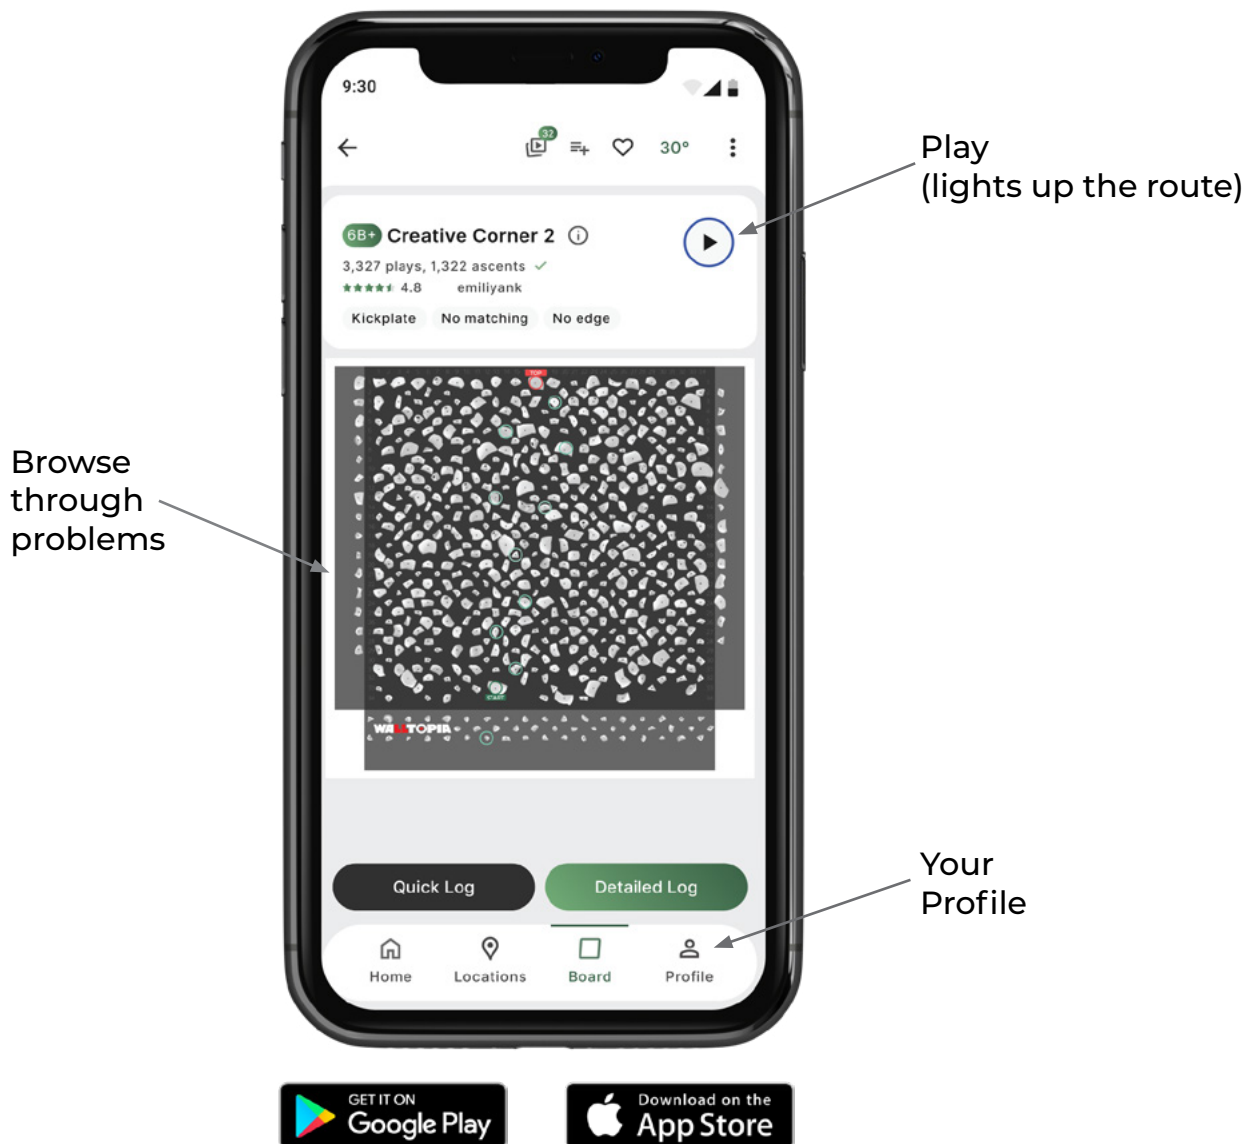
9:30

32

30°

6B+ Creative Corner 2

3,327 plays, 1,322 ascents

4.8 emiliyank

Kickplate No matching No edge

TOP

START

WALLTOPIA

Quick Log

Detailed Log

Home Locations Board Profile

Play
(lights up the route)

Browse through problems

Your Profile

GET IT ON Google Play

Download on the App Store